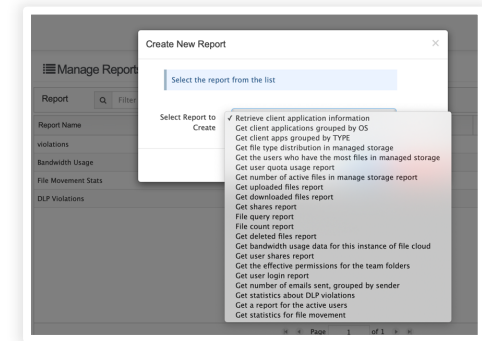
Manage Reports

Report

Filter

Report Name

violations

Bandwidth Usage

File Movement Stats

DLP Violations

Create New Report

×

Select the report from the list

Select Report to Create

✓ Retrieve client application information
Get client applications grouped by OS
Get client apps grouped by TYPE
Get file type distribution in managed storage
Get the users who have the most files in managed storage
Get user quota usage report
Get number of active files in manage storage report
Get uploaded files report
Get downloaded files report
Get shares report
File query report
File count report
Get deleted files report
Get bandwidth usage data for this instance of file cloud
Get user shares report
Get the effective permissions for the team folders
Get user login report
Get number of emails sent, grouped by sender
Get statistics about DLP violations
Get a report for the active users
Get statistics for file movement

Page 1 of 1